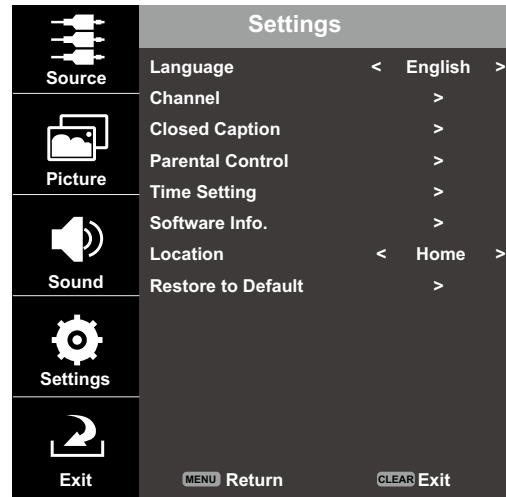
Source

Picture

Sound

Settings

Exit

Settings

Language < English >
Channel >
Closed Caption >
Parental Control >
Time Setting >
Software Info. >
Location < Home >
Restore to Default >

MENU Return CLEAR Exit